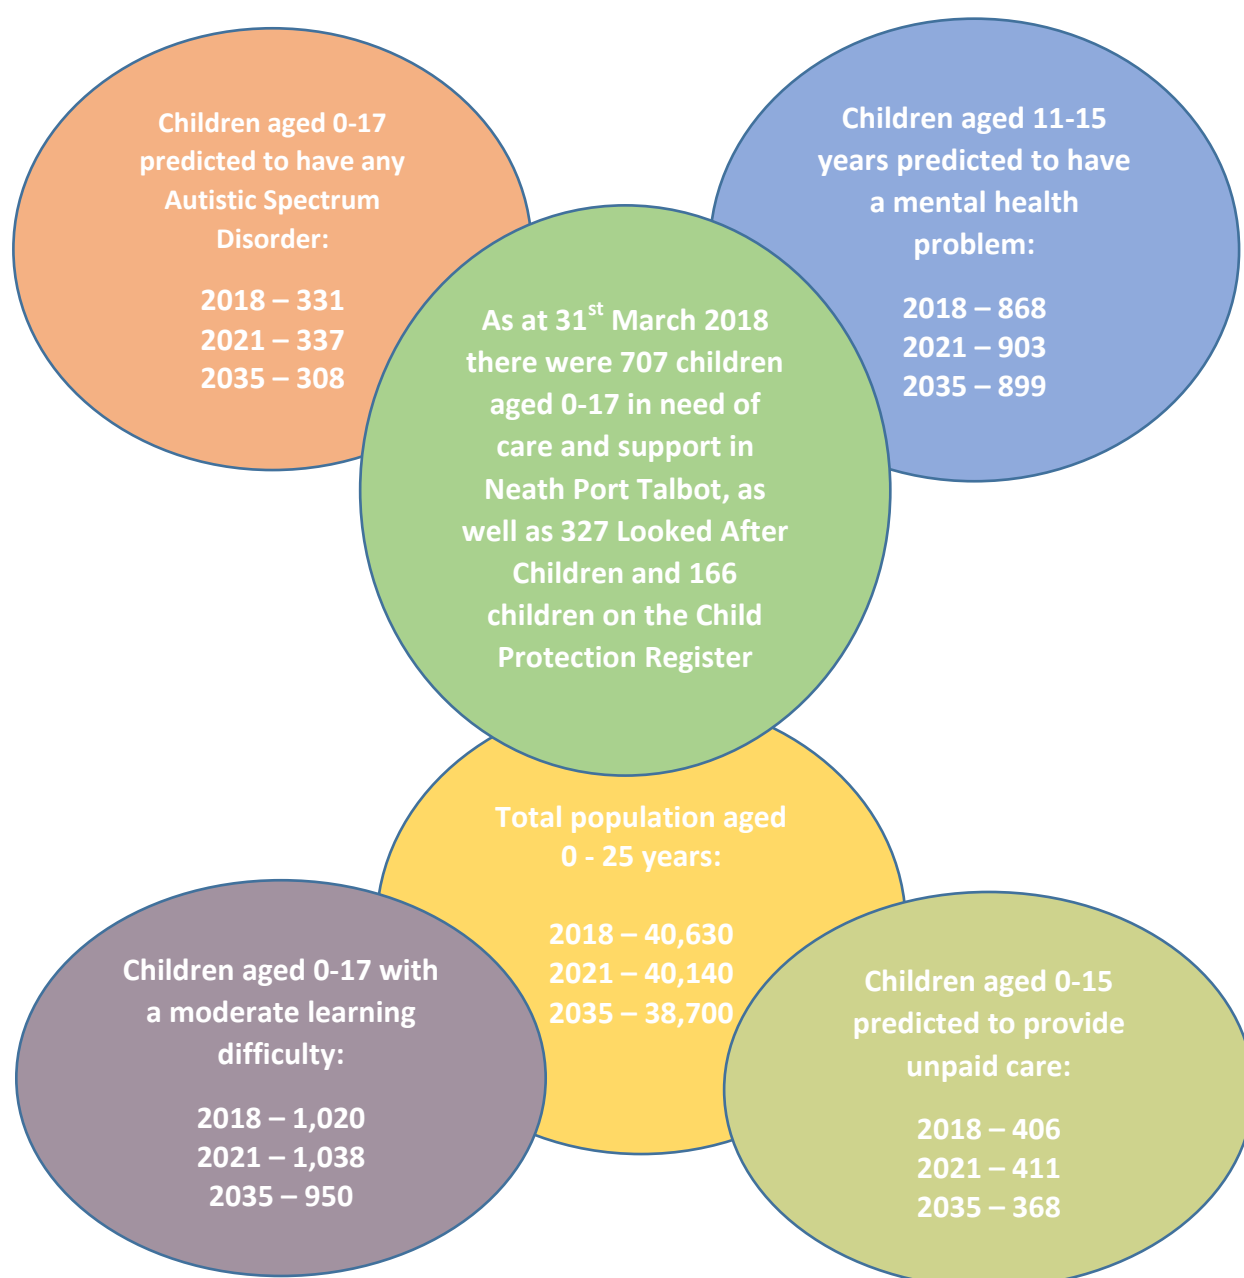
Children aged 0-17 predicted to have any Autistic Spectrum Disorder:

2018 – 331
2021 – 337
2035 – 308

Children aged 11-15 years predicted to have a mental health problem:

2018 – 868
2021 – 903
2035 – 899

As at 31$^{st}$ March 2018 there were 707 children aged 0-17 in need of care and support in Neath Port Talbot, as well as 327 Looked After Children and 166 children on the Child Protection Register

Total population aged 0 - 25 years:

2018 – 40,630
2021 – 40,140
2035 – 38,700

Children aged 0-17 with a moderate learning difficulty:

2018 – 1,020
2021 – 1,038
2035 – 950

Children aged 0-15 predicted to provide unpaid care:

2018 – 406
2021 – 411
2035 – 368